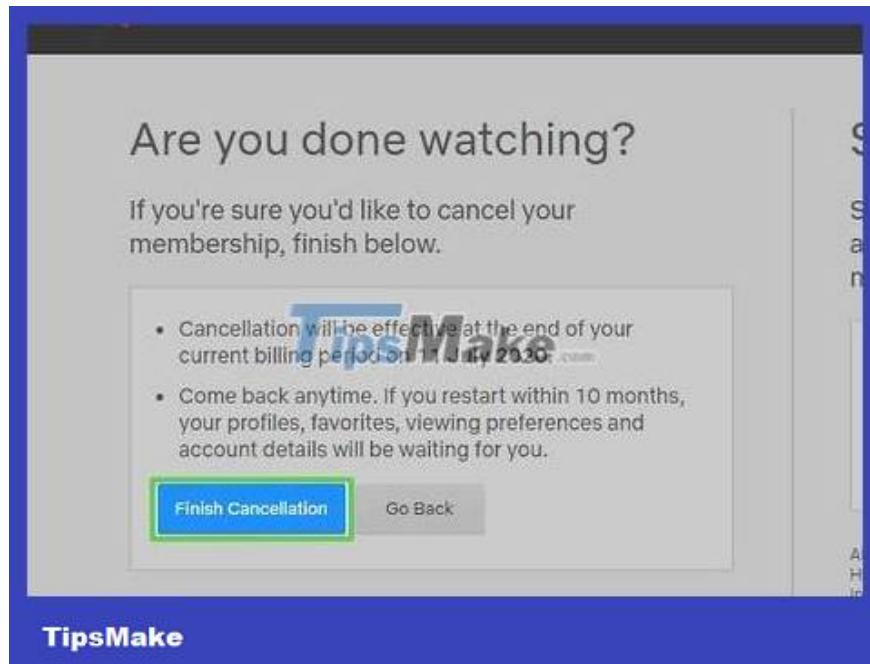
Are you done watching?

If you're sure you'd like to cancel your membership, finish below.

- Cancellation will be effective at the end of your current billing period on 11 July 2020.
- Come back anytime. If you restart within 10 months, your profiles, favorites, viewing preferences and account details will be waiting for you.

Finish Cancellation

Go Back

TipsMake.com

S
S
a
n

A
H
ir

TipsMake